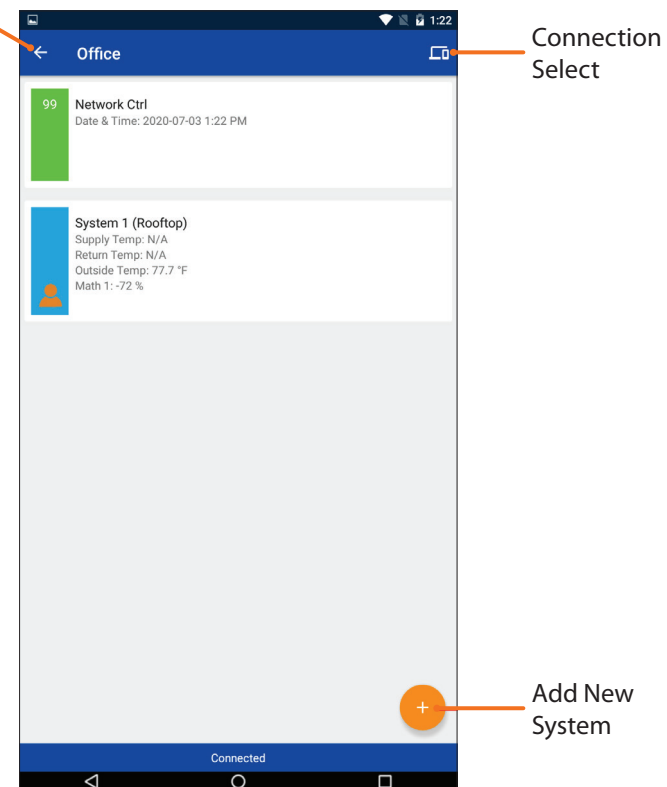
1:22

Office

Connection Select

99

Network Ctrl
Date & Time: 2020-07-03 1:22 PM

System 1 (Rooftop)
Supply Temp: N/A
Return Temp: N/A
Outside Temp: 77.7 °F
Math 1: -72 %

+

Add New System

Connected